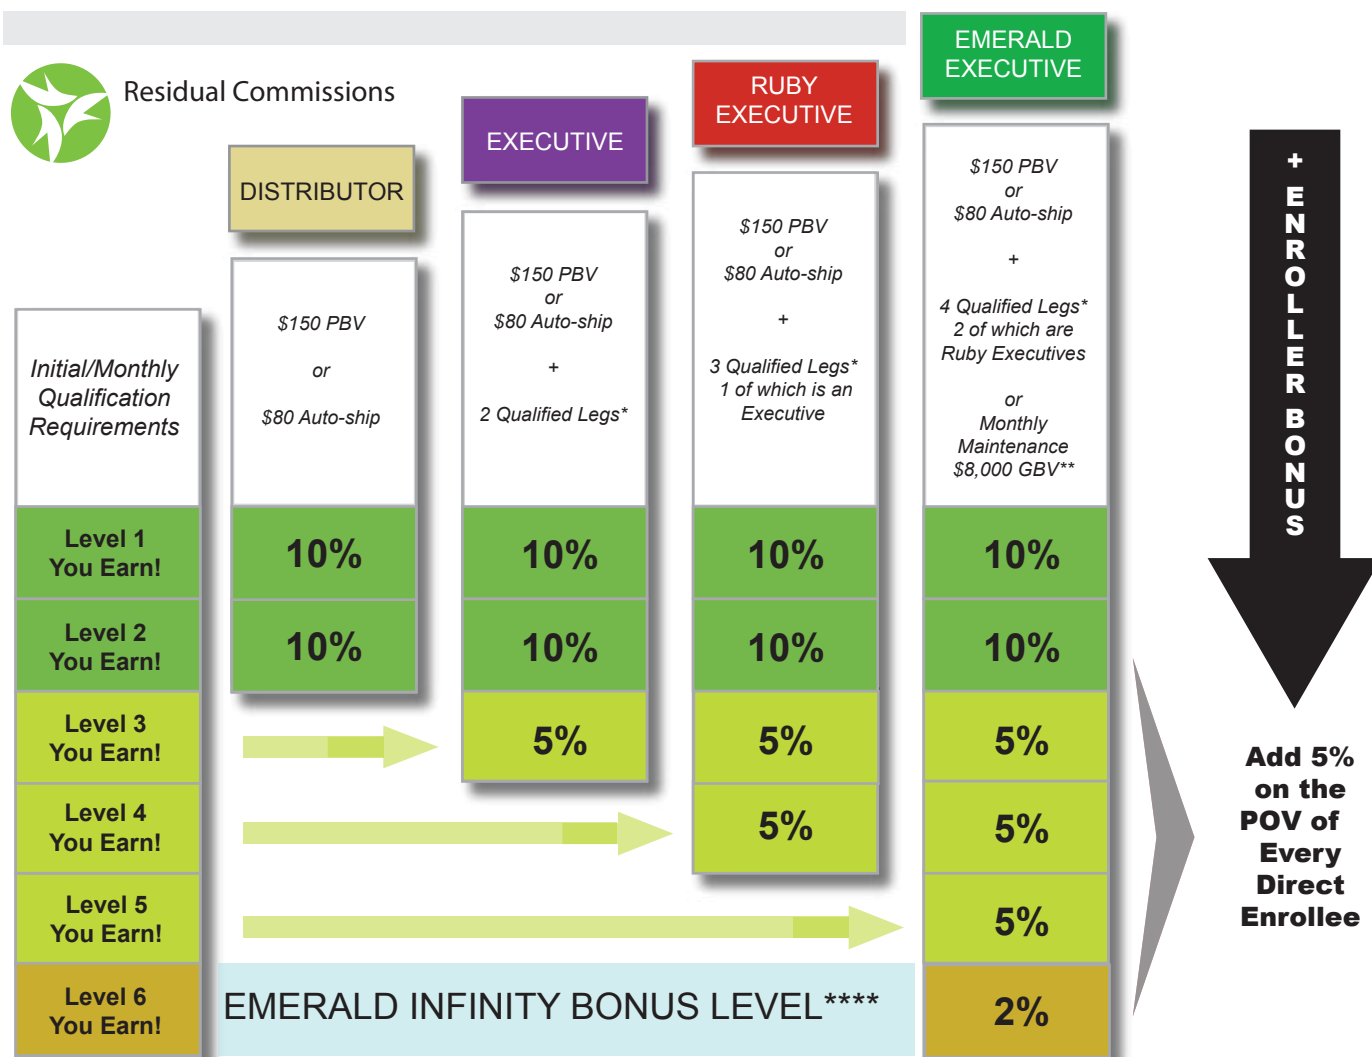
Residual Commissions

| Initial/Monthly Qualification Requirements | DISTRIBUTOR $150 PBV or $80 Auto-ship | EXECUTIVE $150 PBV or $80 Auto-ship + 2 Qualified Legs* | RUBY EXECUTIVE $150 PBV or $80 Auto-ship + 3 Qualified Legs* 1 of which is an Executive | EMERALD EXECUTIVE $150 PBV or $80 Auto-ship + 4 Qualified Legs* 2 of which are Ruby Executives or Monthly Maintenance $8,000 GBV** |
|---|---|---|---|---|
| Level 1 You Earn! | 10% | 10% | 10% | 10% |
| Level 2 You Earn! | 10% | 10% | 10% | 10% |
| Level 3 You Earn! | | 5% | 5% | 5% |
| Level 4 You Earn! | | | 5% | 5% |
| Level 5 You Earn! | | | | 5% |
| Level 6 You Earn! | EMERALD INFINITY BONUS LEVEL**** | | | 2% |

+ ENROLLER BONUS

Add 5% on the POV of Every Direct Enrollee